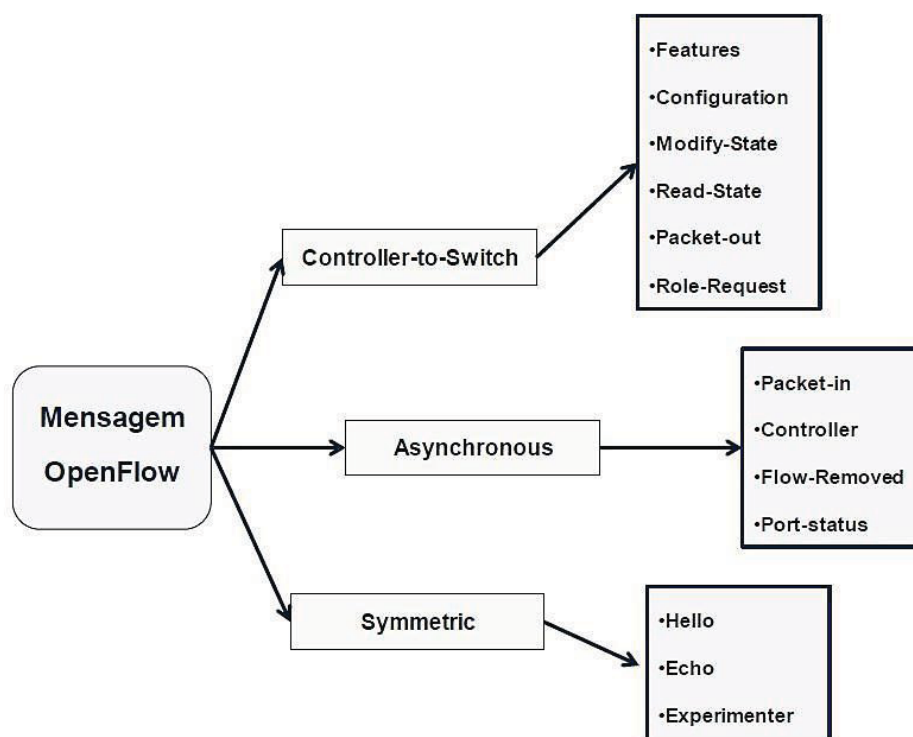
Mensagem OpenFlow

Controller-to-Switch

•Features
•Configuration
•Modify-State
•Read-State
•Packet-out
•Role-Request

Asynchronous

•Packet-in
•Controller
•Flow-Removed
•Port-status

Symmetric

•Hello
•Echo
•Experimenter